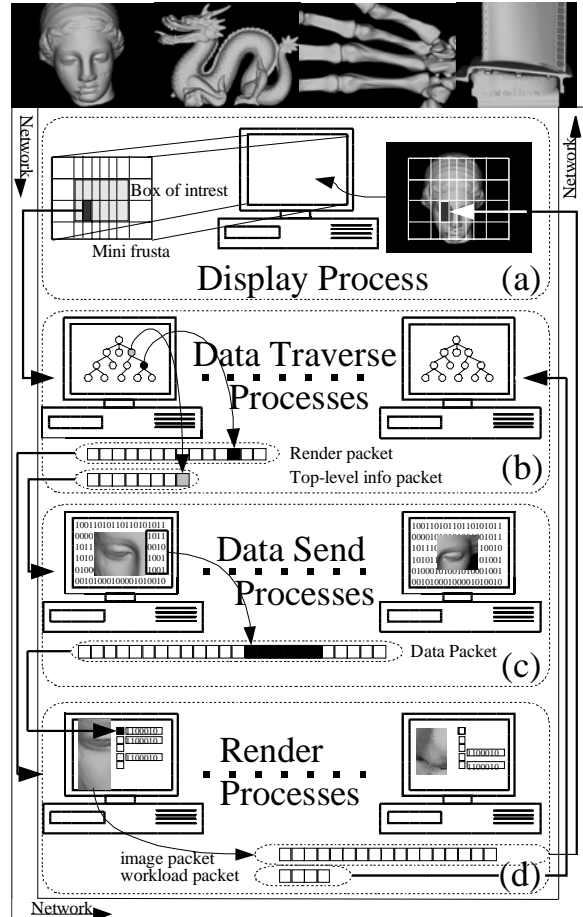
Network

Network

Box of intrest

Mini frusta

Display Process

(a)

Data Traverse Processes

Render packet

Top-level info packet

(b)

10011010110110101011
0000
1011
1010
0100
00101000100001010010

1011
0010
1001
1011

10011010110110101011
00001010101010101011
10110
10010
10101
01001
01000100000100101001
00101000100001010010

Data Send Processes

Data Packet

(c)

1100010
1100010
1100010

Render Processes

1100010
1100010

image packet

workload packet

(d)

Network